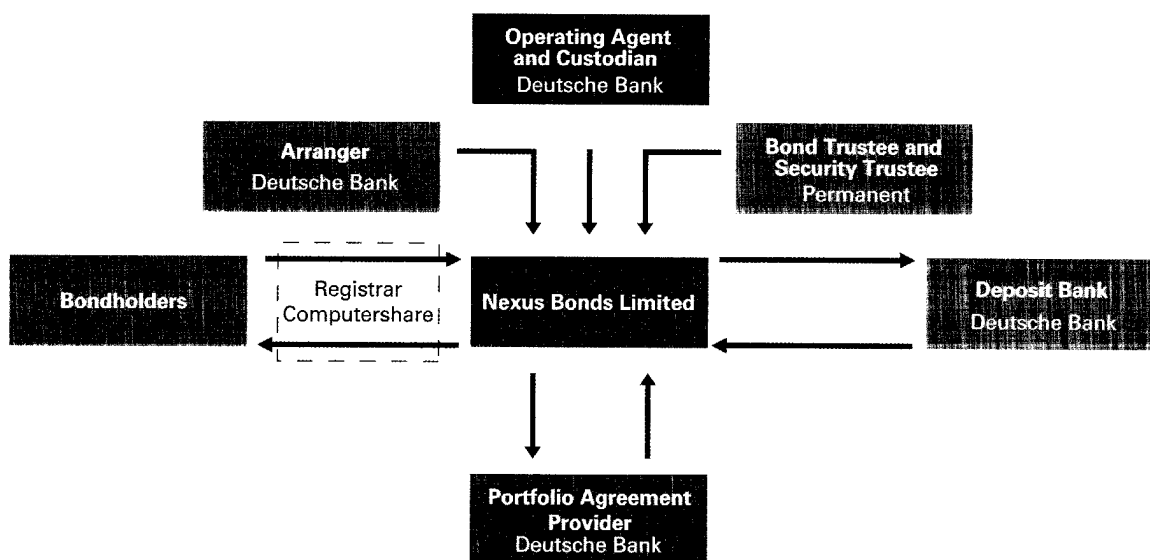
Operating Agent and Custodian
Deutsche Bank

Arranger
Deutsche Bank

Bond Trustee and Security Trustee
Permanent

Bondholders

Registrar
Computershare

Nexus Bonds Limited

Deposit Bank
Deutsche Bank

Portfolio Agreement Provider
Deutsche Bank